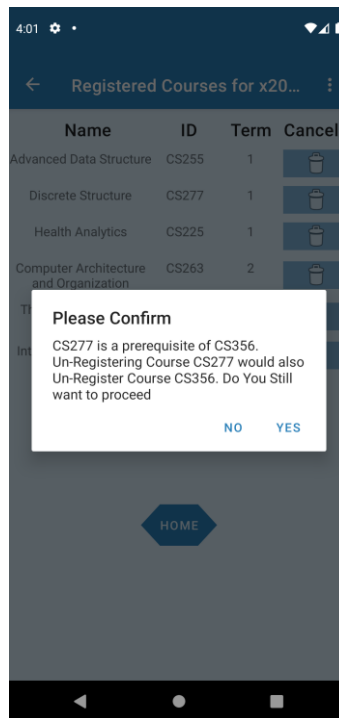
4:01

Registered Courses for x20...

| Name | ID | Term | Cancel |
|---|---|---|---|
| Advanced Data Structure | CS255 | 1 | |
| Discrete Structure | CS277 | 1 | |
| Health Analytics | CS225 | 1 | |
| Computer Architecture and Organization | CS263 | 2 | |
| Th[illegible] | | | |
| Int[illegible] | | | |

Please Confirm

CS277 is a prerequisite of CS356. Un-Registering Course CS277 would also Un-Register Course CS356. Do You Still want to proceed

NO YES

HOME